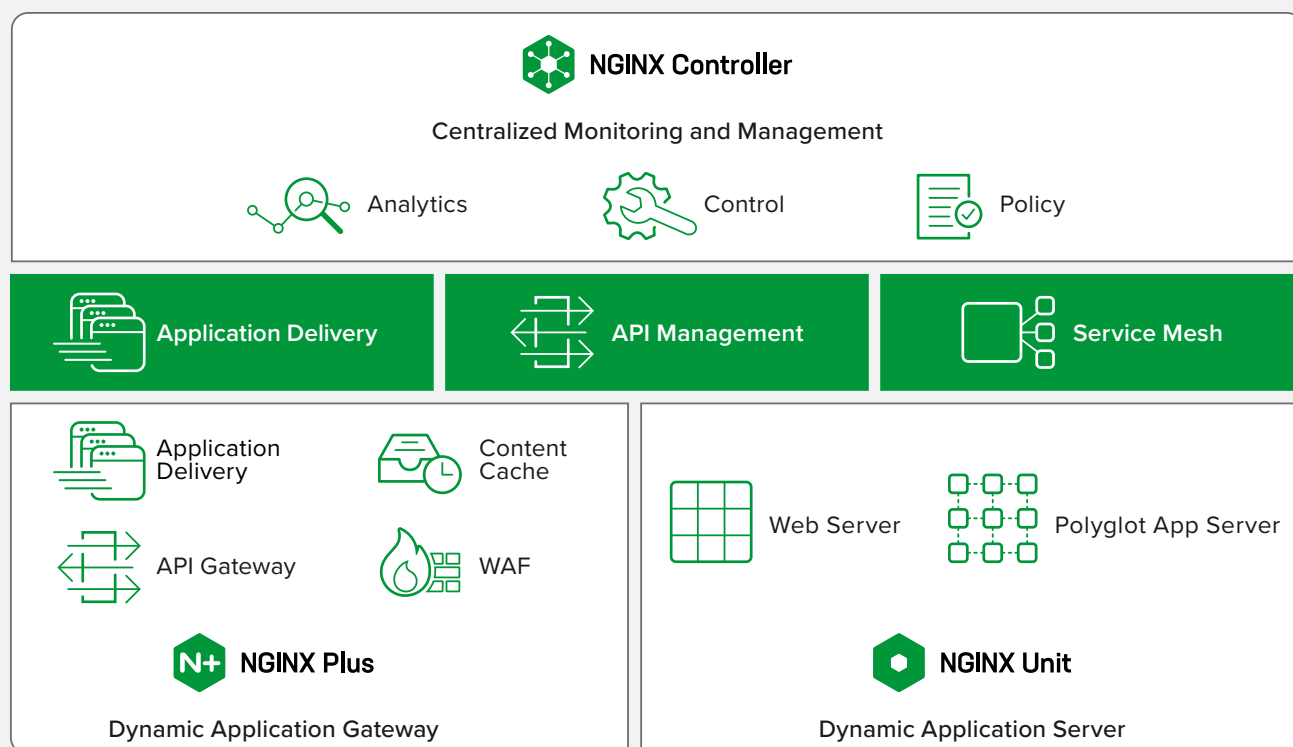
NGINX Controller

Centralized Monitoring and Management

Analytics

Control

Policy

Application Delivery

API Management

Service Mesh

Application Delivery

Content Cache

API Gateway

WAF

N+ NGINX Plus

Dynamic Application Gateway

Web Server

Polyglot App Server

NGINX Unit

Dynamic Application Server